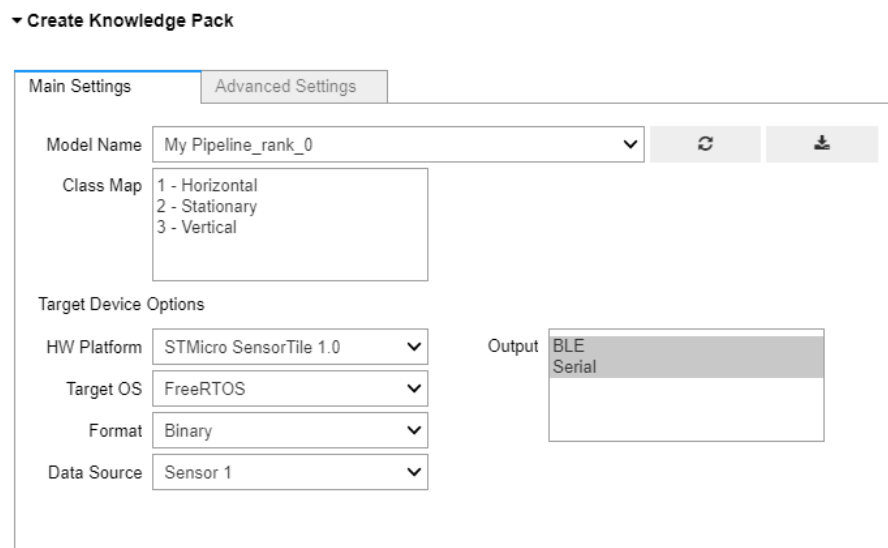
▾ Create Knowledge Pack

Main Settings

Advanced Settings

Model Name My Pipeline_rank_0

Class Map 1 - Horizontal
2 - Stationary
3 - Vertical

Target Device Options

HW Platform STMicro SensorTile 1.0

Target OS FreeRTOS

Format Binary

Data Source Sensor 1

Output BLE
Serial